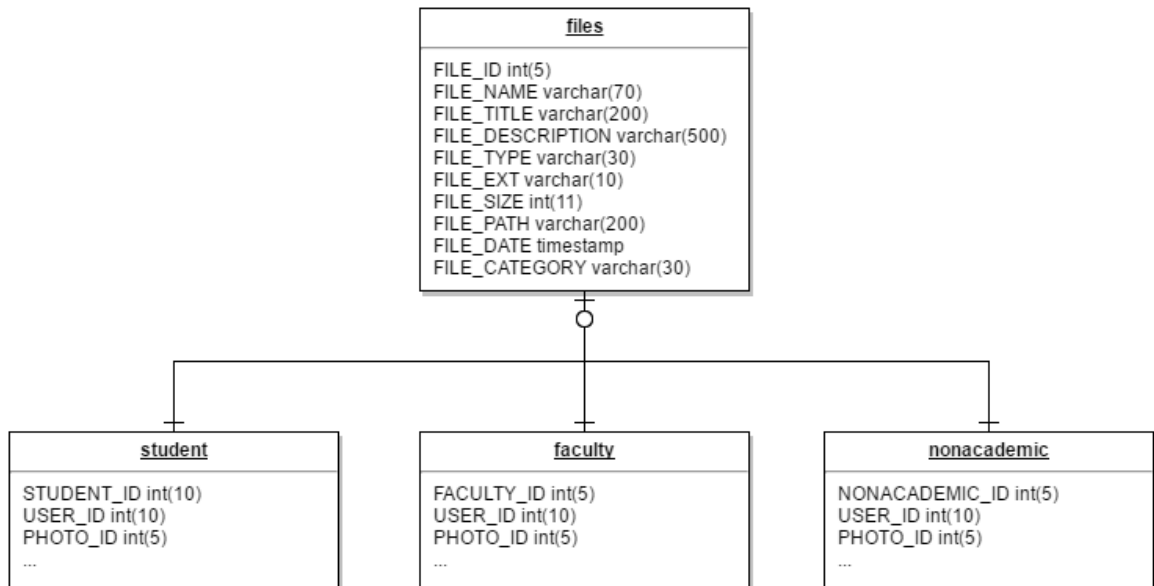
files

FILE_ID int(5)
FILE_NAME varchar(70)
FILE_TITLE varchar(200)
FILE_DESCRIPTION varchar(500)
FILE_TYPE varchar(30)
FILE_EXT varchar(10)
FILE_SIZE int(11)
FILE_PATH varchar(200)
FILE_DATE timestamp
FILE_CATEGORY varchar(30)

student

STUDENT_ID int(10)
USER_ID int(10)
PHOTO_ID int(5)
...

faculty

FACULTY_ID int(5)
USER_ID int(10)
PHOTO_ID int(5)
...

nonacademic

NONACADEMIC_ID int(5)
USER_ID int(10)
PHOTO_ID int(5)
...